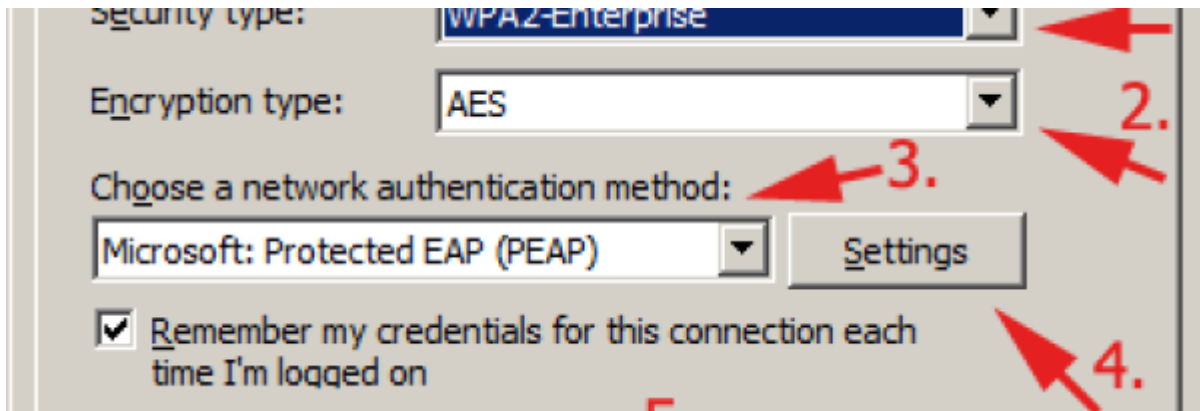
Security type: WPA2-Enterprise

Encryption type: AES

2.

Choose a network authentication method:

3.

Microsoft: Protected EAP (PEAP)

Settings

Remember my credentials for this connection each time I'm logged on

4.

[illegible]